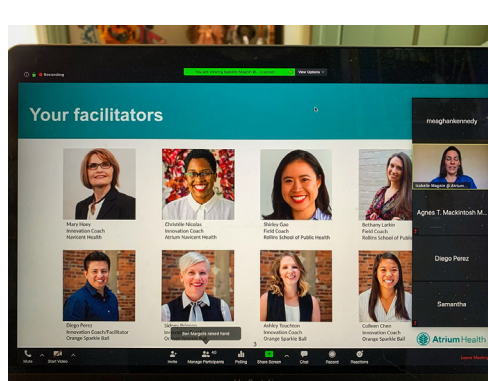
Recording

You are viewing Isabelle Magnin-Al... screen

View Options

Your facilitators

Mary Hoey
Innovation Coach
Navicent Health

Christèle Nicolas
Innovation Coach
Atrium Navicent Health

Shirley Gao
Field Coach
Rollins School of Public Health

Bethany Larkin
Field Coach
Rollins School of Publi

Diego Perez
Innovation Coach/Facilitator
Orange Sparkle Ball

Ashley Touchton
Innovation Coach
Orange Sparkle Ball

Colleen Chen
Innovation Coach
Orange Sparkle Ball

Innovation
Or

Ben Margolis raised hand

meaghankennedy

Isabelle Magnin @ Atrium...

Agnes T. Mackintosh M...

Diego Perez

Samantha

Atrium Health

Mute

Start Video

Invite

Manage Participants 40

Polling

Share Screen

Chat

Record

Reactions

Leave Meeting